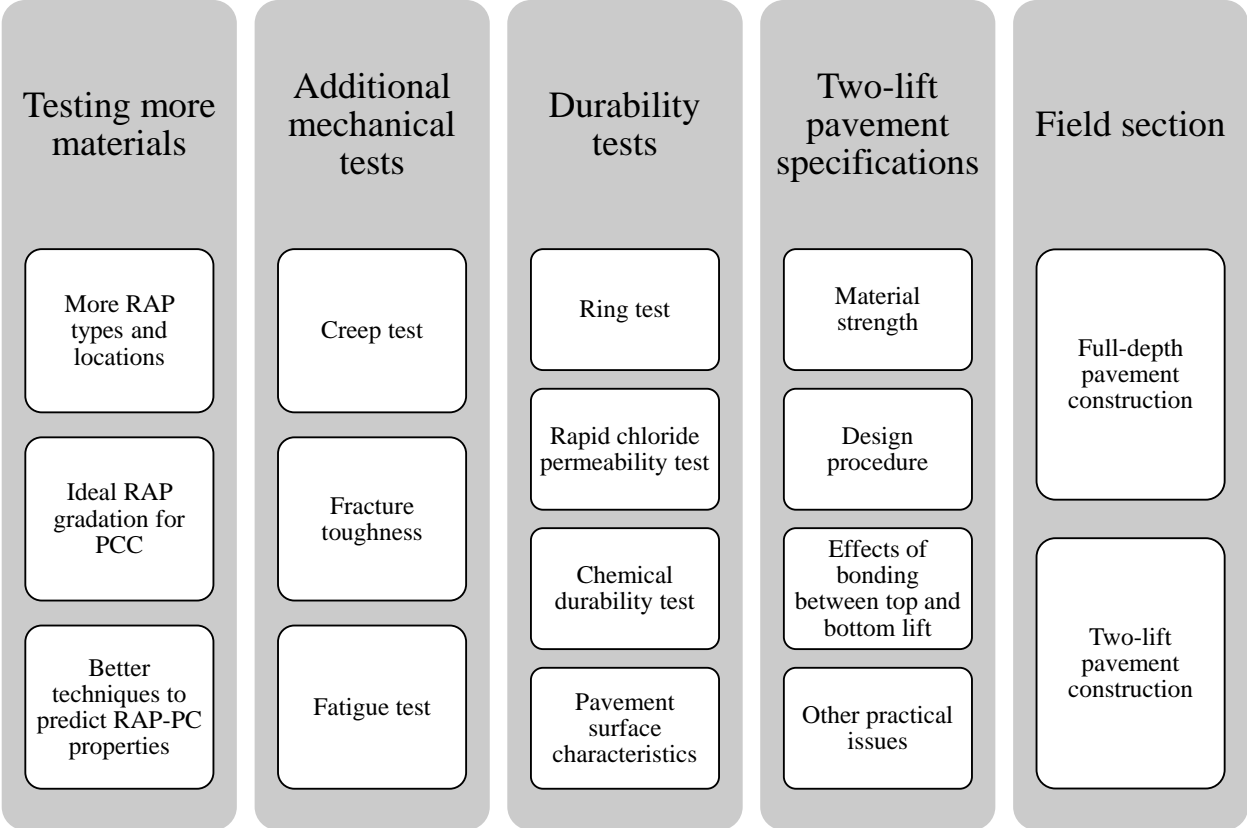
Testing more materials

More RAP types and locations

Ideal RAP gradation for PCC

Better techniques to predict RAP-PC properties

Additional mechanical tests

Creep test

Fracture toughness

Fatigue test

Durability tests

Ring test

Rapid chloride permeability test

Chemical durability test

Pavement surface characteristics

Two-lift pavement specifications

Material strength

Design procedure

Effects of bonding between top and bottom lift

Other practical issues

Field section

Full-depth pavement construction

Two-lift pavement construction